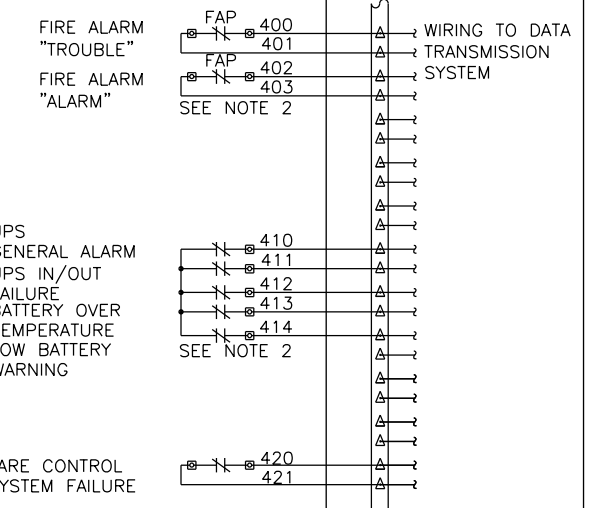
FIRE ALARM "TROUBLE"

FAP

400

401

WIRING TO DATA TRANSMISSION SYSTEM

FIRE ALARM "ALARM"

FAP

402

403

SEE NOTE 2

UPS GENERAL ALARM

410

UPS IN/OUT FAILURE

411

412

BATTERY OVER TEMPERATURE

413

LOW BATTERY WARNING

414

SEE NOTE 2

ARE CONTROL SYSTEM FAILURE

420

421